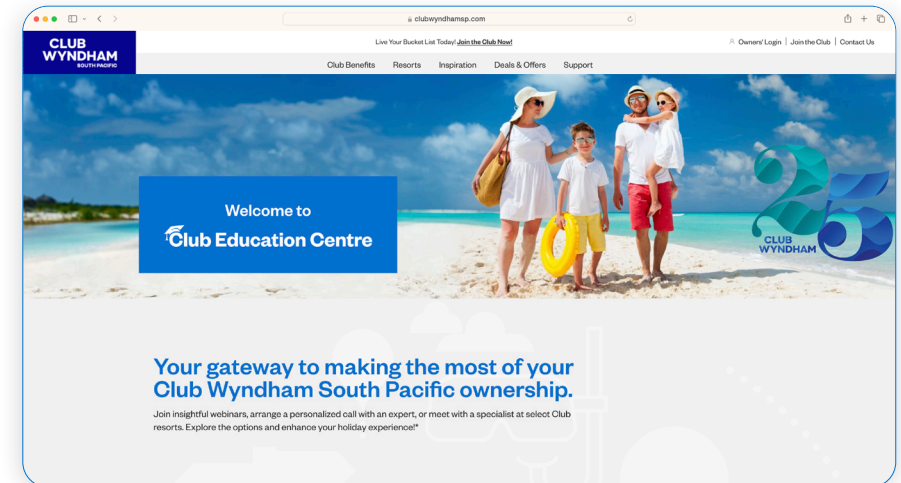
clubwyndhamsp.com

CLUB WYNDHAM SOUTH PACIFIC

Live Your Bucket List Today! Join the Club Now!

Owners' Login | Join the Club | Contact Us

Club Benefits Resorts Inspiration Deals & Offers Support

Welcome to
Club Education Centre

25
CLUB WYNDHAM

Your gateway to making the most of your Club Wyndham South Pacific ownership.

Join insightful webinars, arrange a personalized call with an expert, or meet with a specialist at select Club resorts. Explore the options and enhance your holiday experience!*